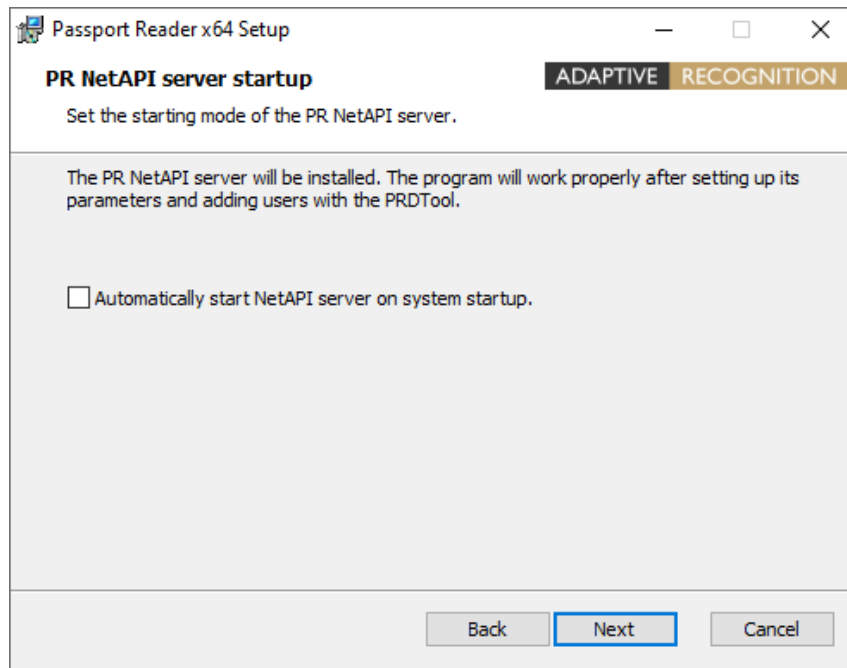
Passport Reader x64 Setup

PR NetAPI server startup

ADAPTIVE RECOGNITION

Set the starting mode of the PR NetAPI server.

The PR NetAPI server will be installed. The program will work properly after setting up its parameters and adding users with the PRDTool.

Automatically start NetAPI server on system startup.

Back Next Cancel